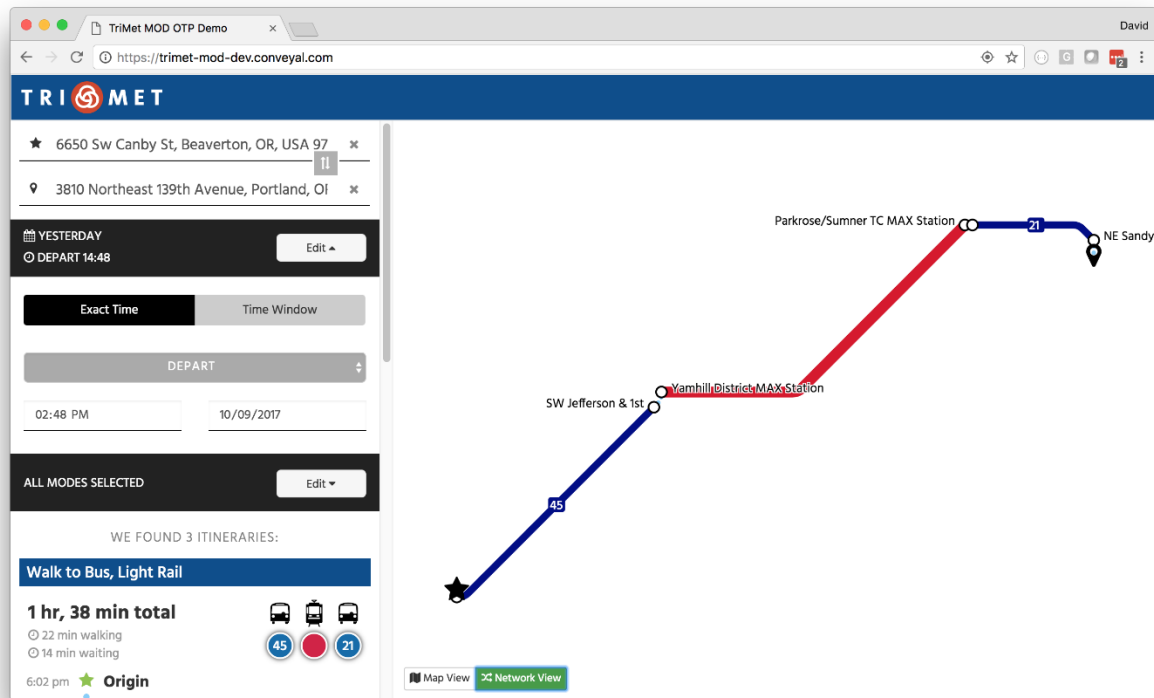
TriMet MOD OTP Demo

David

https://trimet-mod-dev.conveyal.com

TRI MET

6650 Sw Canby St, Beaverton, OR, USA 97

3810 Northeast 139th Avenue, Portland, Ol

YESTERDAY
DEPART 14:48

Edit

Exact Time

Time Window

DEPART

02:48 PM

10/09/2017

ALL MODES SELECTED

Edit

WE FOUND 3 ITINERARIES:

Walk to Bus, Light Rail

1 hr, 38 min total
22 min walking
14 min waiting

45 21

6:02 pm Origin

Parkrose/Sumner TC MAX Station

21

NE Sandy

Yamhill District MAX Station

SW Jefferson & 1st

45

Map View

Network View